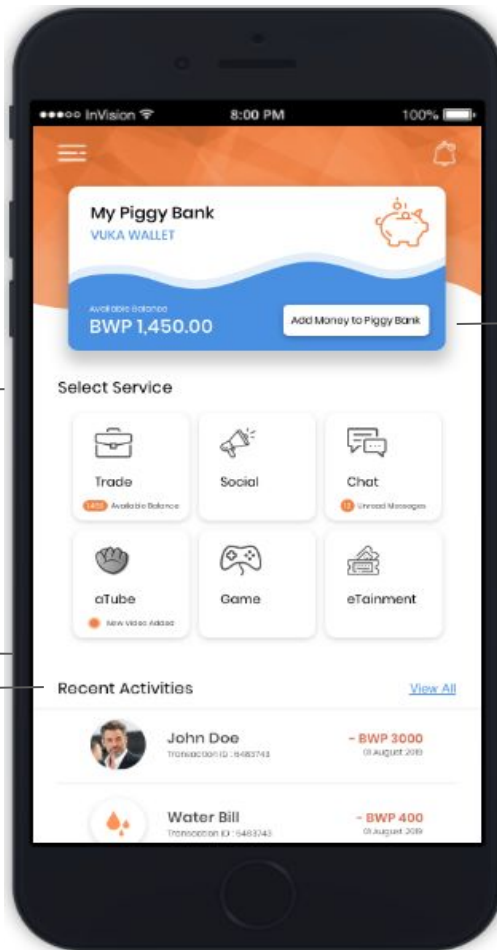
●●●○○ InVision 8:00 PM 100%

My Piggy Bank
VUKA WALLET

Available Balance
BWP 1,450.00

Add Money to Piggy Bank

Select Service

Trade
1450 Available Balance

Social

Chat
12 Unread Messages

aTube
New Video Added

Game

eTainment

Recent Activities
View All

John Doe
Transaction ID : 6483743
- BWP 3000
01 August 2019

Water Bill
Transaction ID : 6483743
- BWP 400
01 August 2019